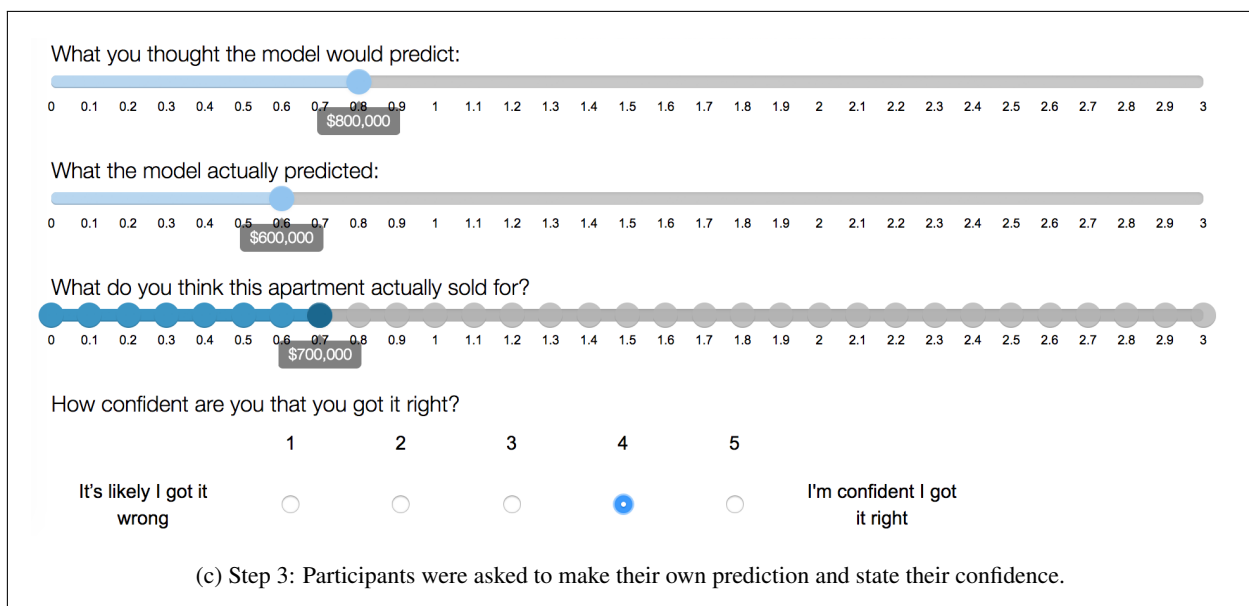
What you thought the model would predict:

0 0.1 0.2 0.3 0.4 0.5 0.6 0.7 0.8 0.9 1 1.1 1.2 1.3 1.4 1.5 1.6 1.7 1.8 1.9 2 2.1 2.2 2.3 2.4 2.5 2.6 2.7 2.8 2.9 3

$800,000

What the model actually predicted:

0 0.1 0.2 0.3 0.4 0.5 0.6 0.7 0.8 0.9 1 1.1 1.2 1.3 1.4 1.5 1.6 1.7 1.8 1.9 2 2.1 2.2 2.3 2.4 2.5 2.6 2.7 2.8 2.9 3

$600,000

What do you think this apartment actually sold for?

0 0.1 0.2 0.3 0.4 0.5 0.6 0.7 0.8 0.9 1 1.1 1.2 1.3 1.4 1.5 1.6 1.7 1.8 1.9 2 2.1 2.2 2.3 2.4 2.5 2.6 2.7 2.8 2.9 3

$700,000

How confident are you that you got it right?

1 2 3 4 5

It's likely I got it wrong

I'm confident I got it right

(c) Step 3: Participants were asked to make their own prediction and state their confidence.